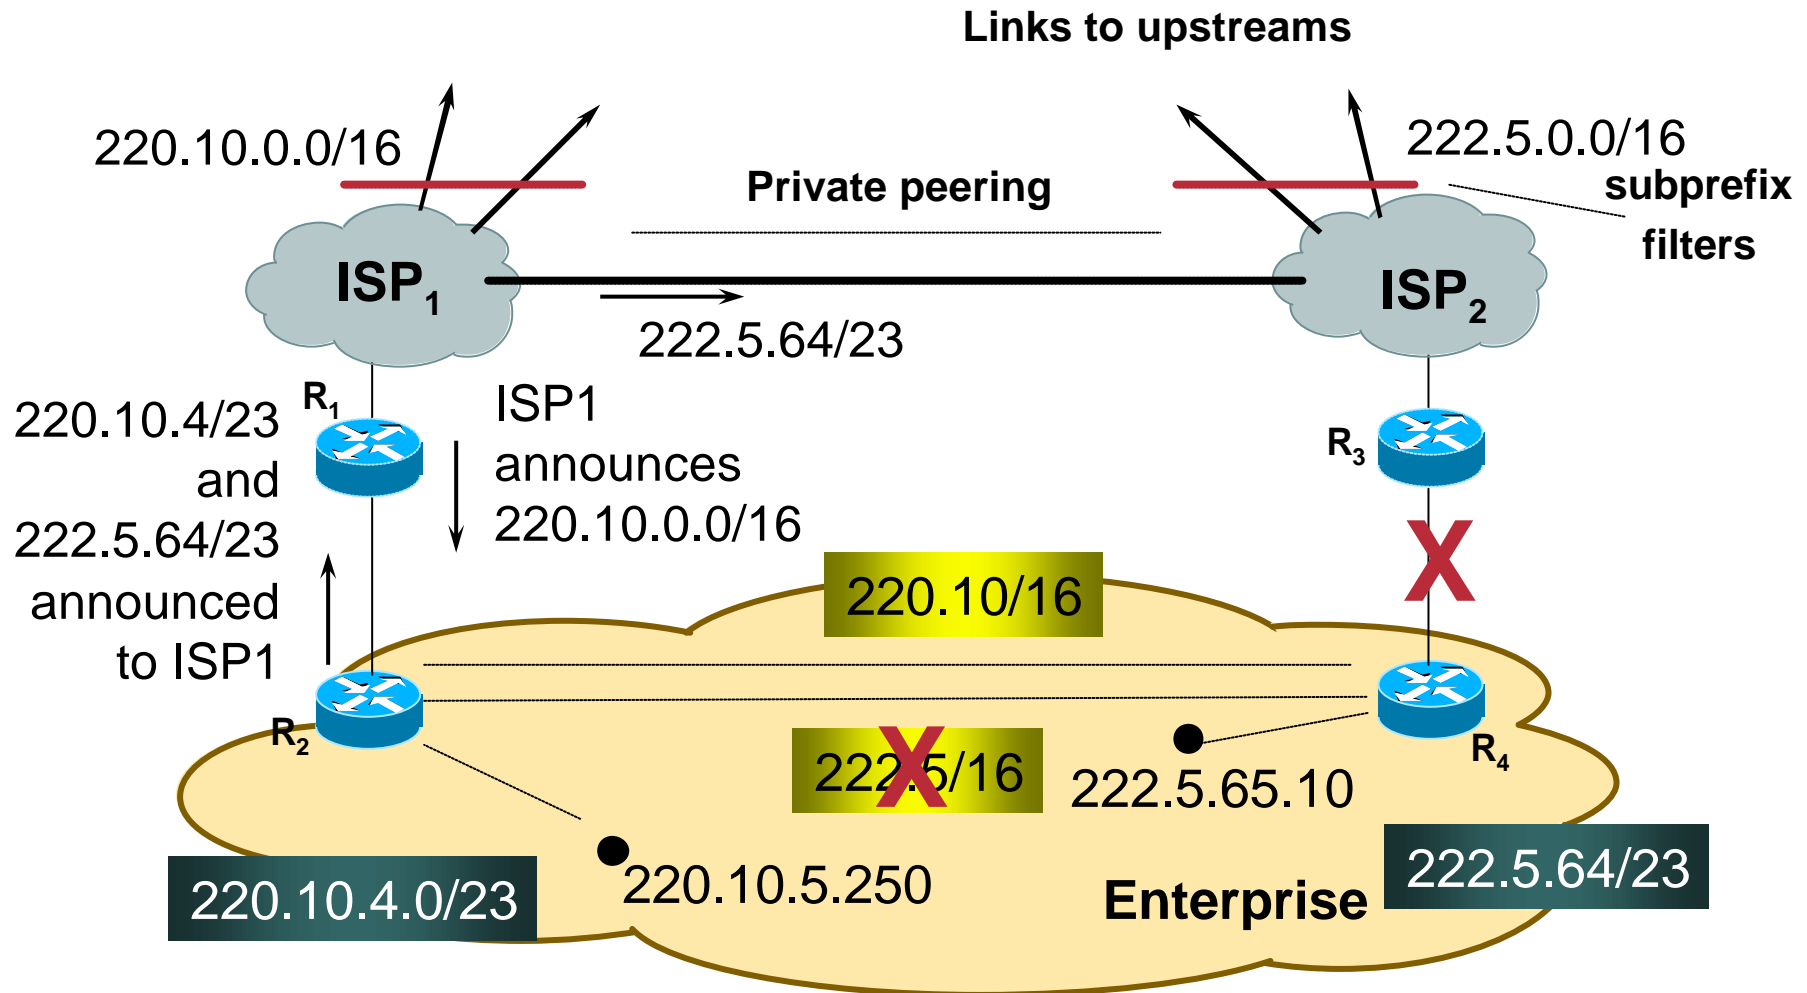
Links to upstreams

220.10.0.0/16

Private peering

222.5.0.0/16

subprefix filters

ISP$_1$

ISP$_2$

222.5.64/23

R$_1$

220.10.4/23 and 222.5.64/23 announced to ISP1

ISP1 announces 220.10.0.0/16

R$_3$

X

220.10/16

R$_2$

R$_4$

222.5/16

222.5.65.10

220.10.5.250

220.10.4.0/23

Enterprise

222.5.64/23